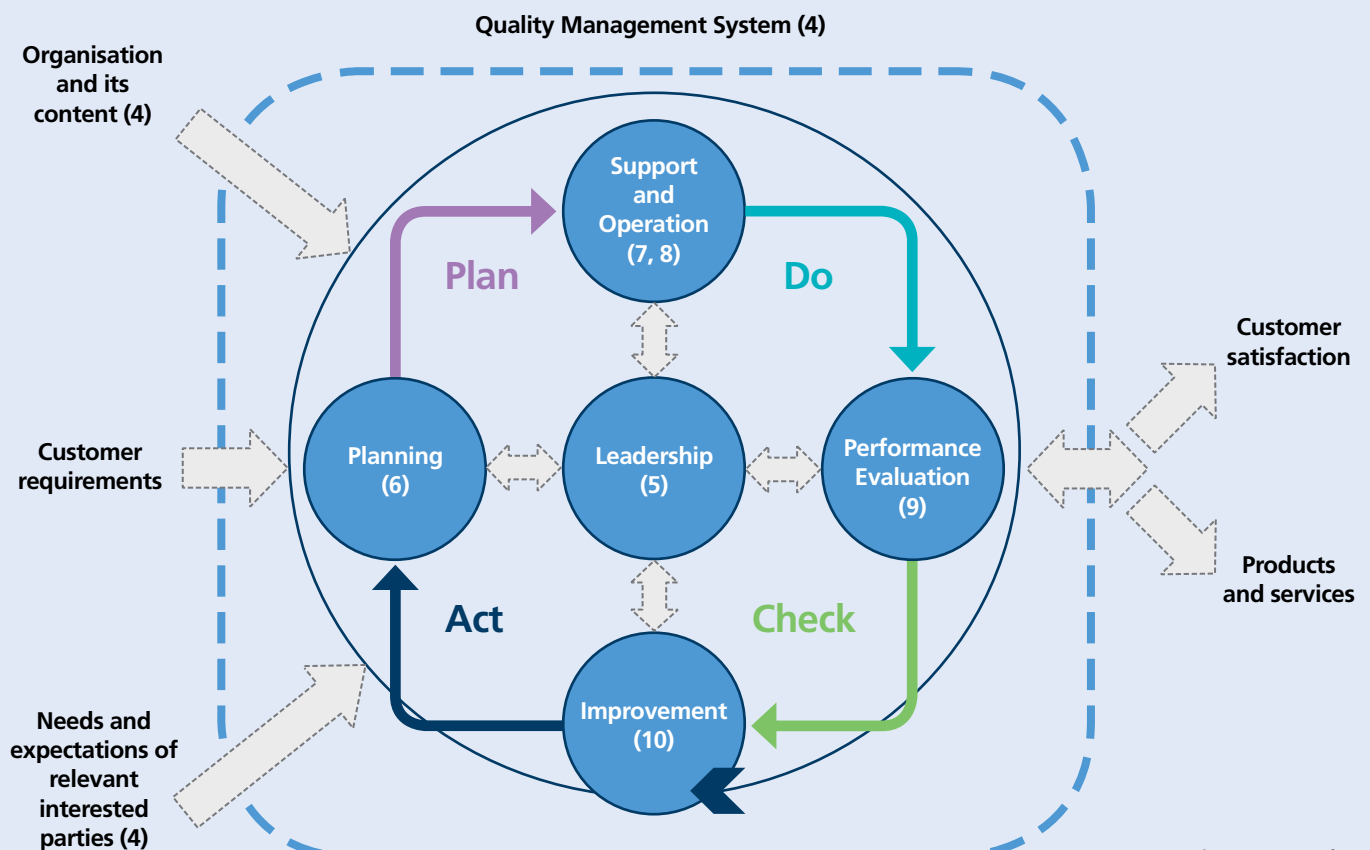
Quality Management System (4)

Organisation and its content (4)

Customer requirements

Needs and expectations of relevant interested parties (4)

Support and Operation (7, 8)

Plan

Do

Planning (6)

Leadership (5)

Performance Evaluation (9)

Act

Check

Improvement (10)

Customer satisfaction

Products and services